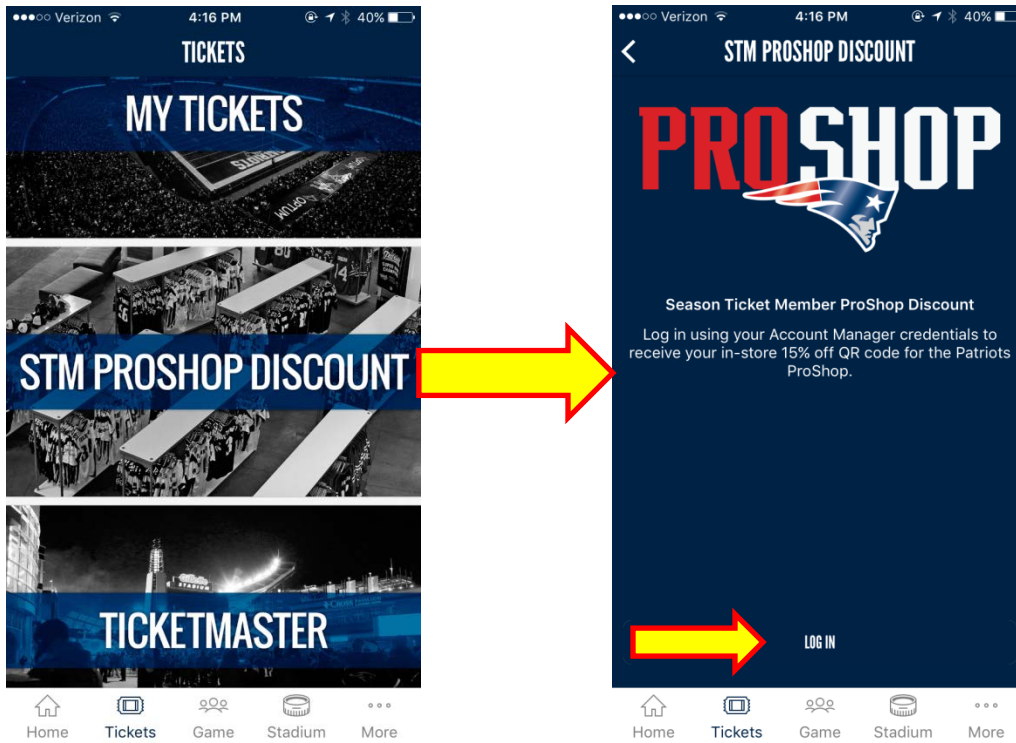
●●●○○ Verizon 4:16 PM 40%

TICKETS

MY TICKETS

STM PROSHOP DISCOUNT

TICKETMASTER

Home Tickets Game Stadium More

●●●○○ Verizon 4:16 PM 40%

STM PROSHOP DISCOUNT

PROSHOP

Season Ticket Member ProShop Discount

Log in using your Account Manager credentials to receive your in-store 15% off QR code for the Patriots ProShop.

LOG IN

Home Tickets Game Stadium More